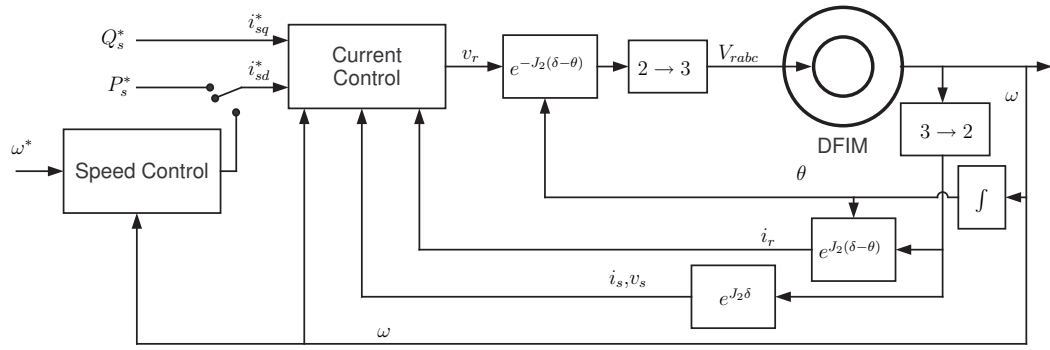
$Q_s^*$
$i_{sq}^*$
$P_s^*$
$i_{sd}^*$
Current Control
$v_r$
$e^{-J_2(\delta-\theta)}$
$2 \rightarrow 3$
$V_{rabc}$
DFIM
$\omega$
$\omega^*$
Speed Control
$3 \rightarrow 2$
$\theta$
$\int$
$i_r$
$e^{J_2(\delta-\theta)}$
$i_s, v_s$
$e^{J_2\delta}$
$\omega$